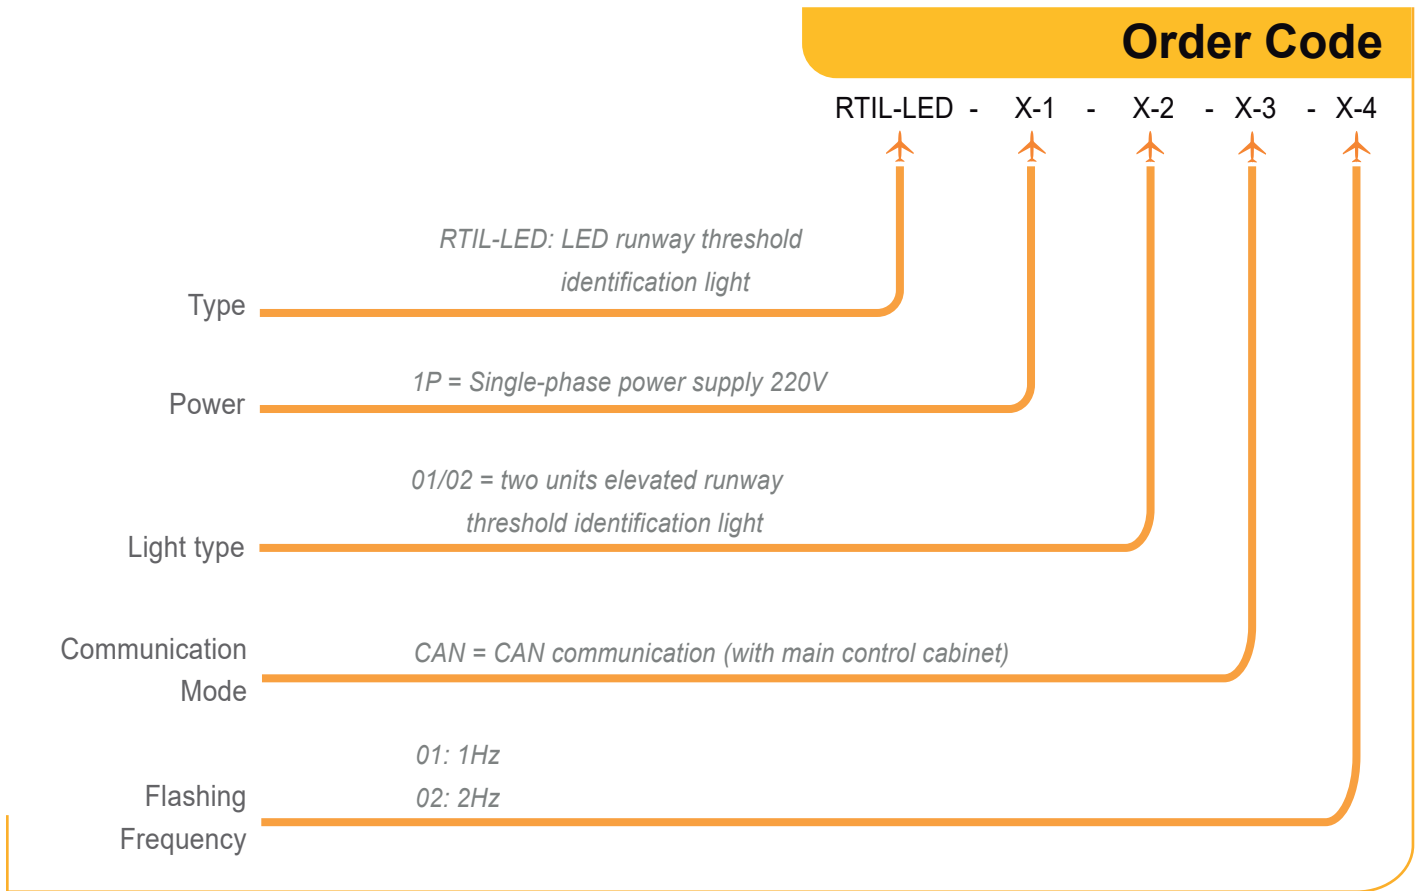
Order Code

RTIL-LED - X-1 - X-2 - X-3 - X-4

RTIL-LED: LED runway threshold identification light

Type

1P = Single-phase power supply 220V

Power

01/02 = two units elevated runway threshold identification light

Light type

Communication Mode

CAN = CAN communication (with main control cabinet)

01: 1Hz
02: 2Hz

Flashing Frequency